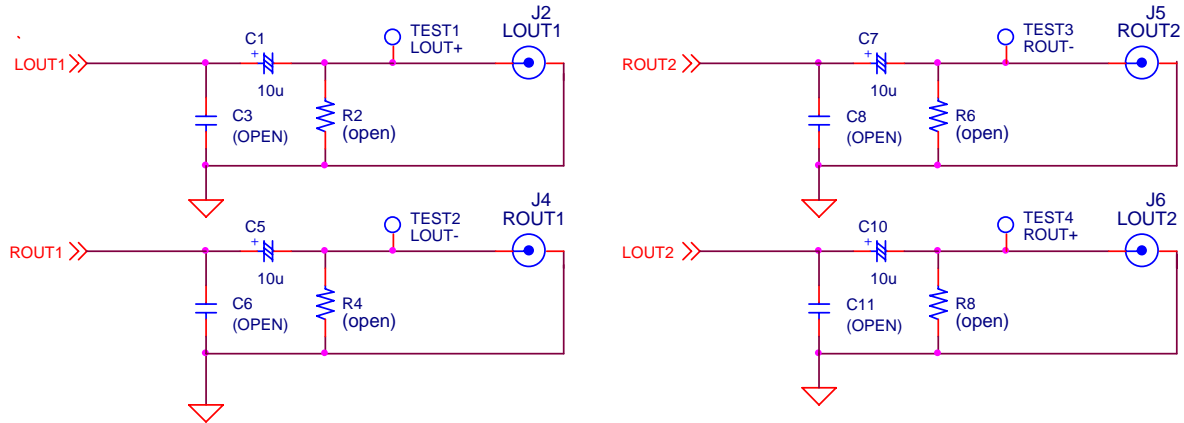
LOUT1
C1
+
10u
TEST1
LOUT+
J2
LOUT1
C3
(OPEN)
R2
(open)

ROUT1
C5
+
10u
TEST2
LOUT-
J4
ROUT1
C6
(OPEN)
R4
(open)

ROUT2
C7
+
10u
TEST3
ROUT-
J5
ROUT2
C8
(OPEN)
R6
(open)

LOUT2
C10
+
10u
TEST4
ROUT+
J6
LOUT2
C11
(OPEN)
R8
(open)